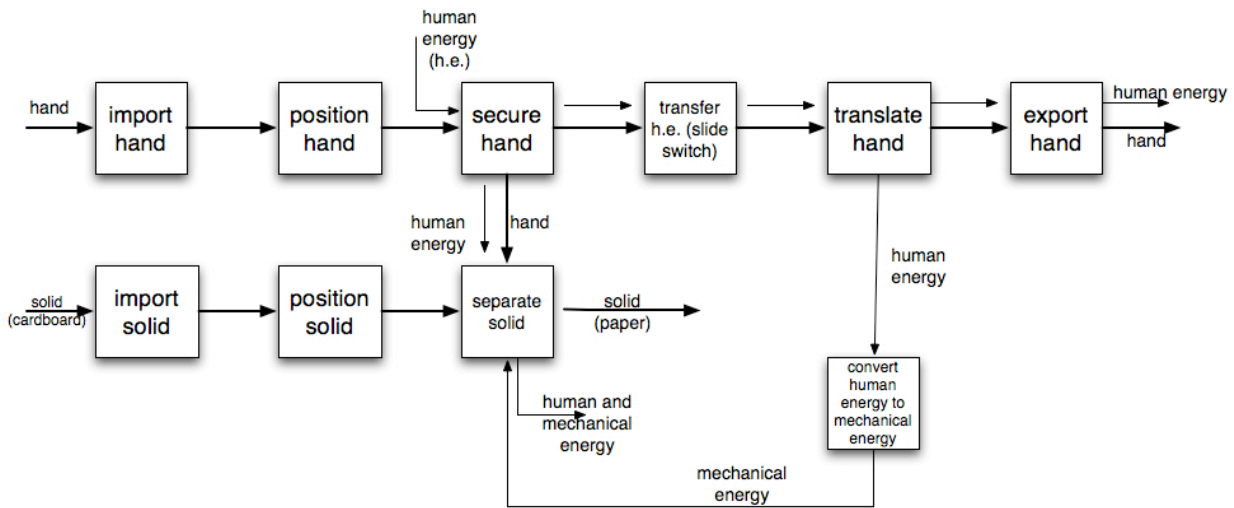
hand

import hand

position hand

human energy (h.e.)

secure hand

transfer h.e. (slide switch)

translate hand

export hand

human energy

hand

human energy

hand

human energy

solid (cardboard)

import solid

position solid

separate solid

solid (paper)

human and mechanical energy

convert human energy to mechanical energy

mechanical energy